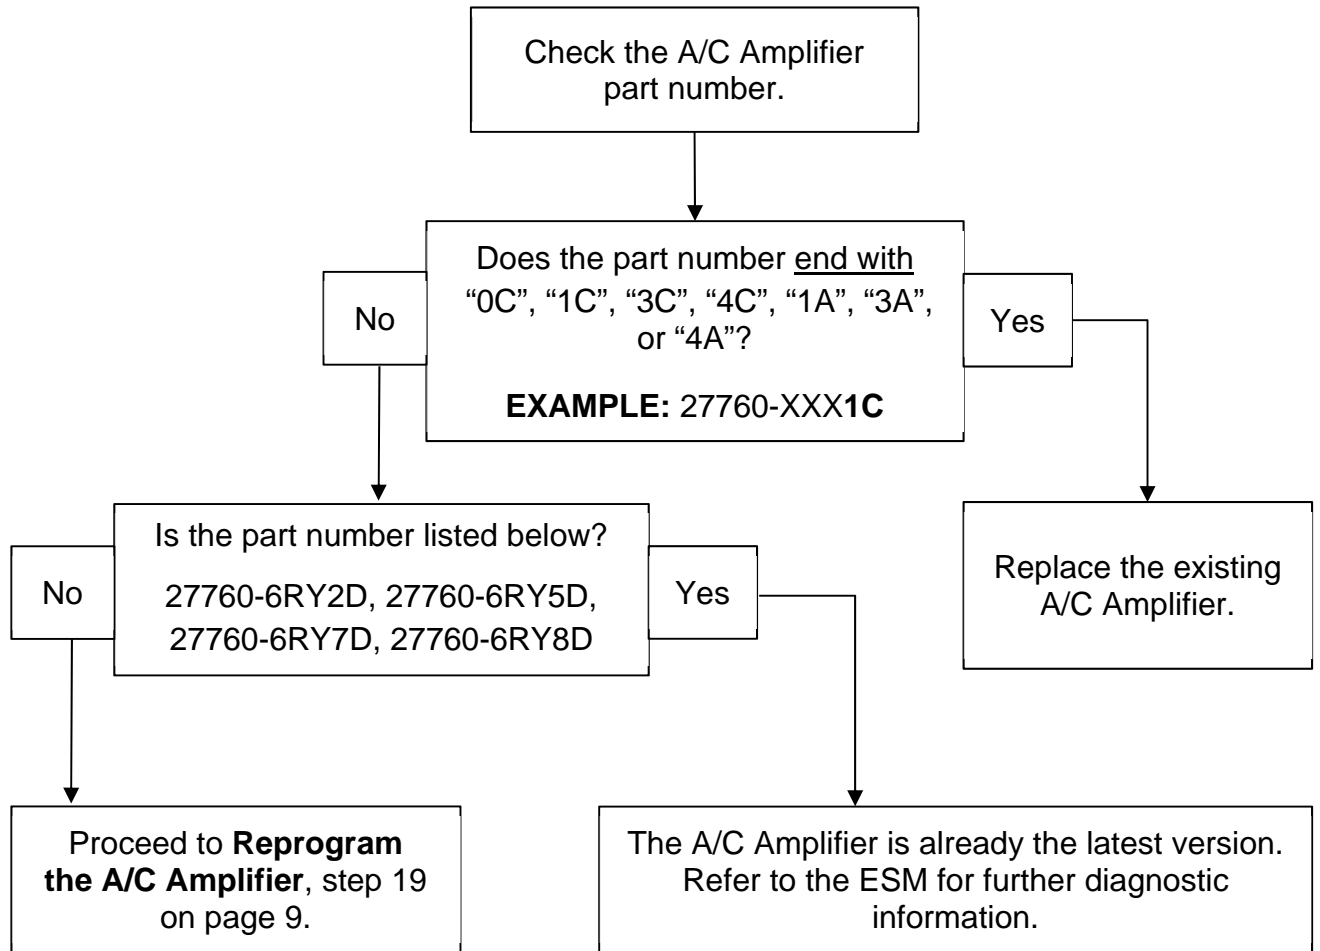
Check the A/C Amplifier part number.

Does the part number end with "0C", "1C", "3C", "4C", "1A", "3A", or "4A"?

**EXAMPLE:** 27760-XXX**1C**

No

Yes

Is the part number listed below?

27760-6RY2D, 27760-6RY5D, 27760-6RY7D, 27760-6RY8D

No

Yes

Replace the existing A/C Amplifier.

Proceed to **Reprogram the A/C Amplifier**, step 19 on page 9.

The A/C Amplifier is already the latest version. Refer to the ESM for further diagnostic information.